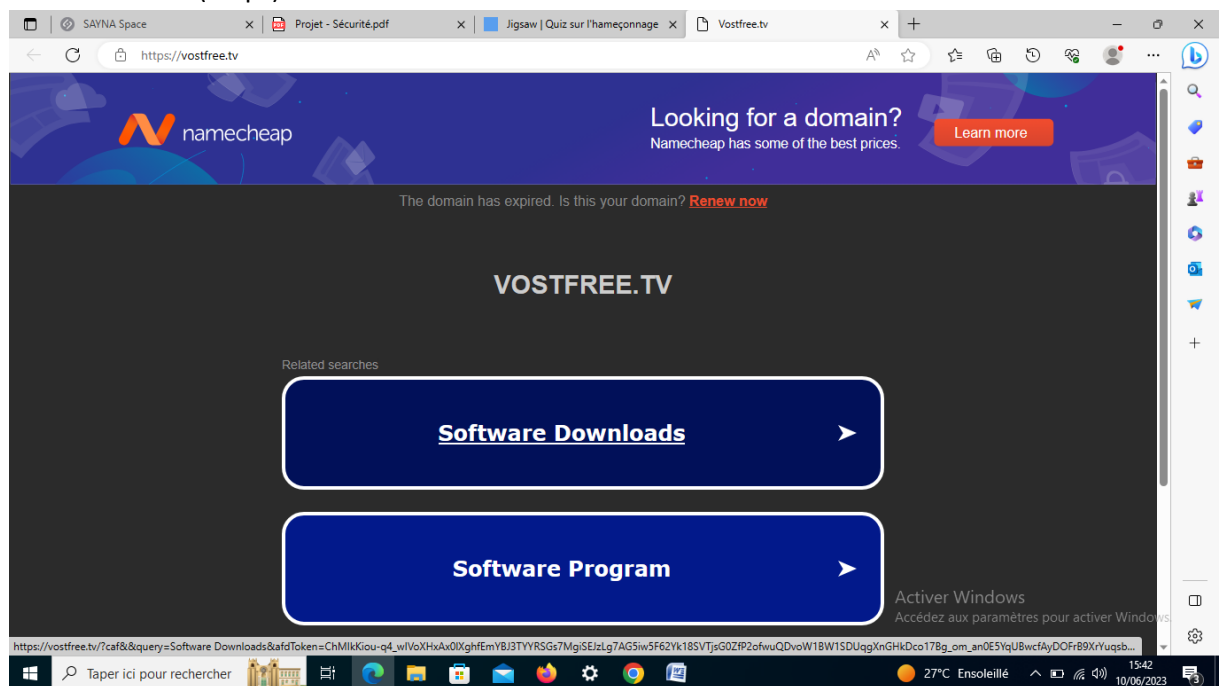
SAYNA Space
Projet - Sécurité.pdf
Jigsaw | Quiz sur l'hameçonnage
Vostfree.tv

https://vostfree.tv

namecheap

Looking for a domain?
Namecheap has some of the best prices.
Learn more

The domain has expired. Is this your domain? Renew now

VOSTFREE.TV

Related searches

Software Downloads ➤

Software Program ➤

Activer Windows
Accédez aux paramètres pour activer Windows.

https://vostfree.tv/?caf&&query=Software Downloads&afdToken=ChMIkKiou-q4_wIVoXHxAx0lXghfEmYBJ3TYYRSGs7MgiSEJzLg7AG5iw5F62Yk18SVTjsG0ZfP2ofwuQDvoW1BW1SDUqgXnGHkDco17Bg_om_an0E5YqUBwcfAyDOFrB9XrYuqsb...

Taper ici pour rechercher
27°C Ensoleillé
15:42
10/06/2023
3